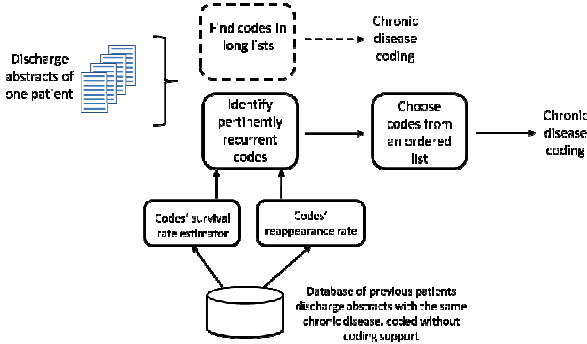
Discharge abstracts of one patient

Find codes in long lists

Chronic disease coding

Identify pertinently recurrent codes

Choose codes from an ordered list

Chronic disease coding

Codes' survival rate estimator

Codes' reappearance rate

Database of previous patients discharge abstracts with the same chronic disease, coded without coding support